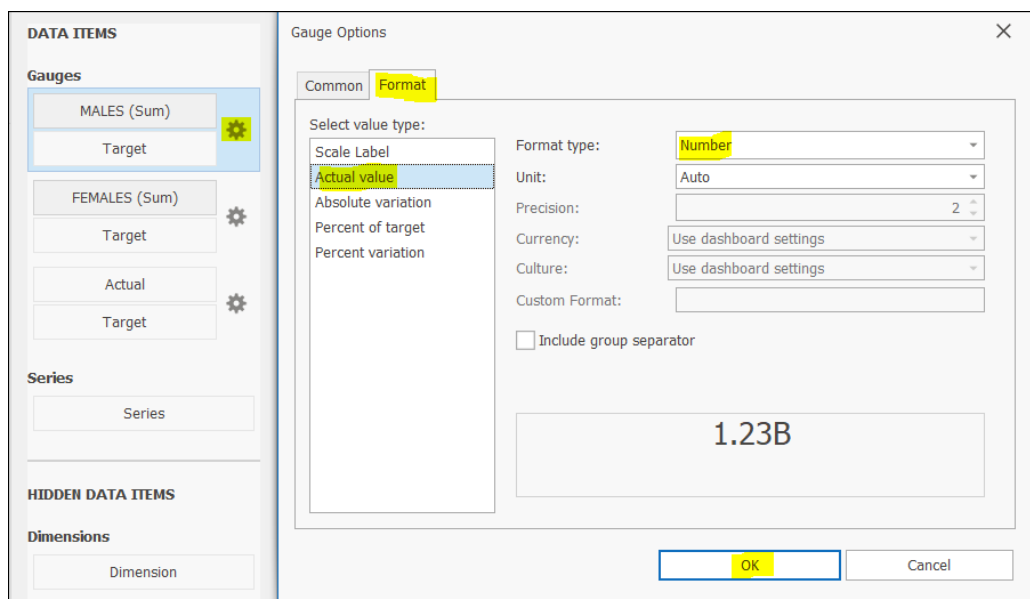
DATA ITEMS

Gauges

MALES (Sum)

Target

FEMALES (Sum)

Target

Actual

Target

Series

Series

HIDDEN DATA ITEMS

Dimensions

Dimension

Gauge Options

Common Format

Select value type:

Scale Label
Actual value
Absolute variation
Percent of target
Percent variation

Format type: Number

Unit: Auto

Precision: 2

Currency: Use dashboard settings

Culture: Use dashboard settings

Custom Format:

Include group separator

1.23B

OK

Cancel